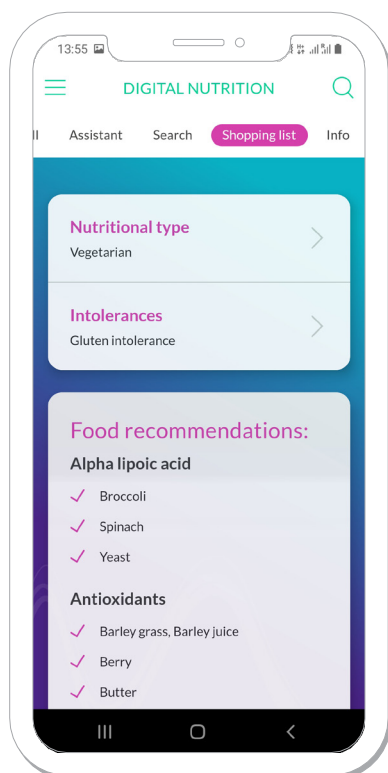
13:55

DIGITAL NUTRITION

ll Assistant Search Shopping list Info

Nutritional type
Vegetarian

Intolerances
Gluten intolerance

Food recommendations:

Alpha lipoic acid
Broccoli
Spinach
Yeast

Antioxidants
Barley grass, Barley juice
Berry
Butter